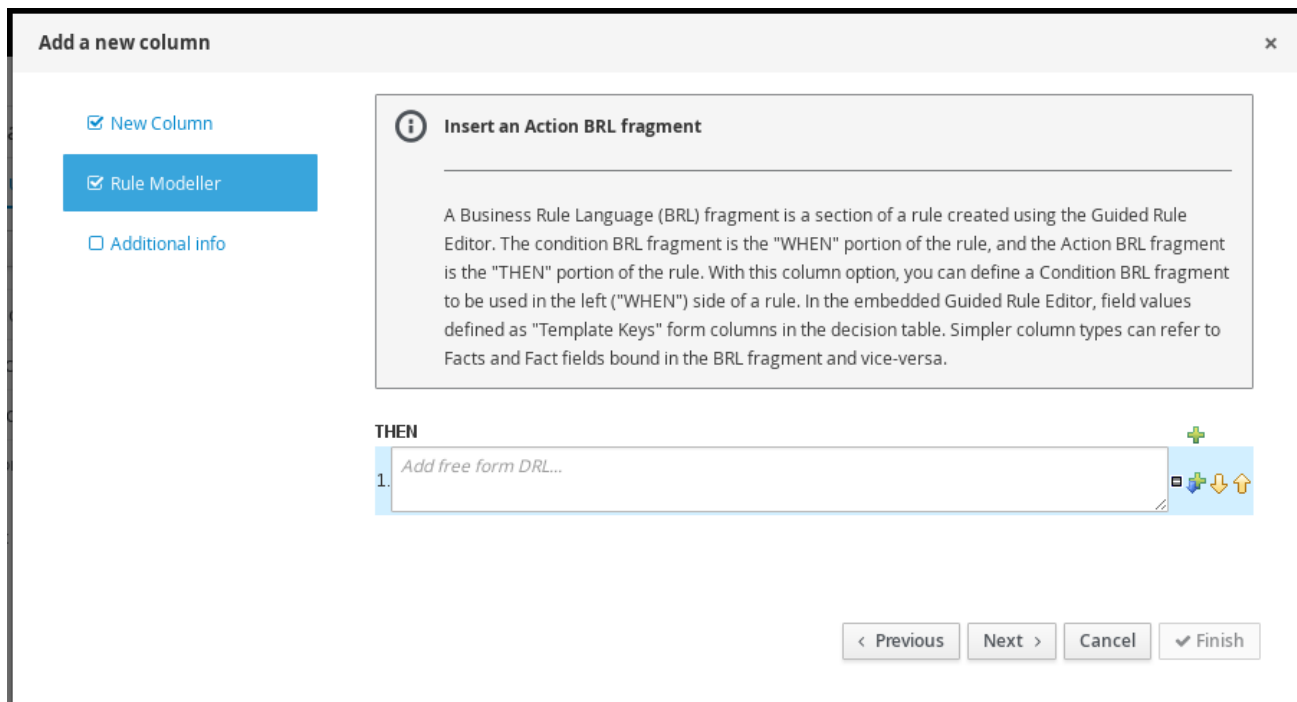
Add a new column

×

New Column

Rule Modeller

Additional info

Insert an Action BRL fragment

A Business Rule Language (BRL) fragment is a section of a rule created using the Guided Rule Editor. The condition BRL fragment is the "WHEN" portion of the rule, and the Action BRL fragment is the "THEN" portion of the rule. With this column option, you can define a Condition BRL fragment to be used in the left ("WHEN") side of a rule. In the embedded Guided Rule Editor, field values defined as "Template Keys" form columns in the decision table. Simpler column types can refer to Facts and Fact fields bound in the BRL fragment and vice-versa.

THEN

1. Add free form DRL...

‹ Previous

Next ›

Cancel

✔ Finish